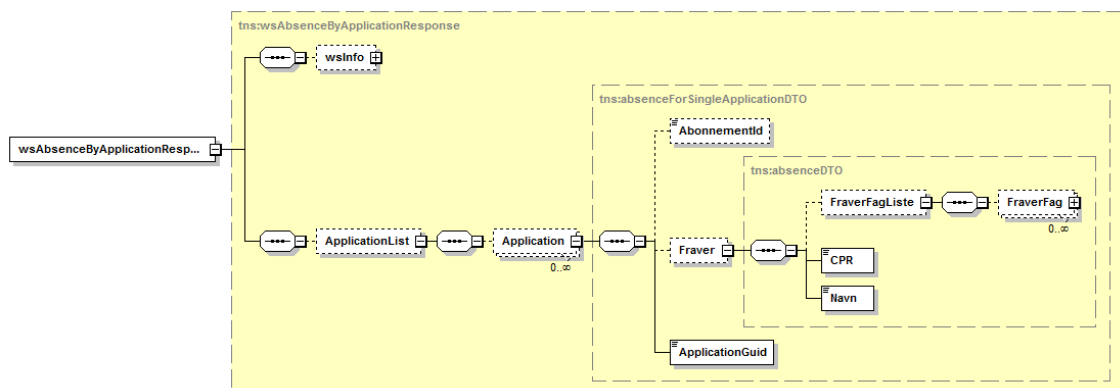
wsAbsenceByApplicationResp...

tns:wsAbsenceByApplicationResponse

wsInfo

ApplicationList

Application

0..∞

tns:absenceForSingleApplicationDTO

AbonnementId

Fraver

tns:absenceDTO

FraverFagListe

FraverFag

0..∞

CPR

Navn

ApplicationGuid